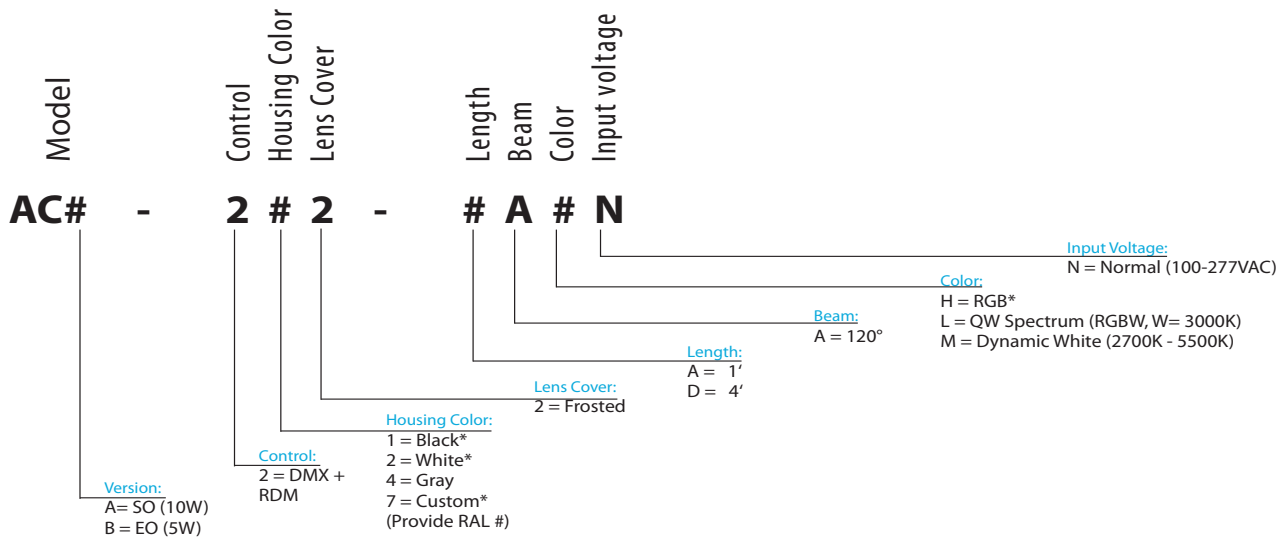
Model

Control

Housing Color

Lens Cover

Length

Beam

Color

Input voltage

AC# - 2 # 2 - # A # N

Input Voltage:
N = Normal (100-277VAC)

Color:
H = RGB*
L = QW Spectrum (RGBW, W= 3000K)
M = Dynamic White (2700K - 5500K)

Beam:
A = 120°

Length:
A = 1'
D = 4'

Lens Cover:
2 = Frosted

Housing Color:
1 = Black*
2 = White*
4 = Gray
7 = Custom*
(Provide RAL #)

Control:
2 = DMX + RDM

Version:
A= SO (10W)
B = EO (5W)